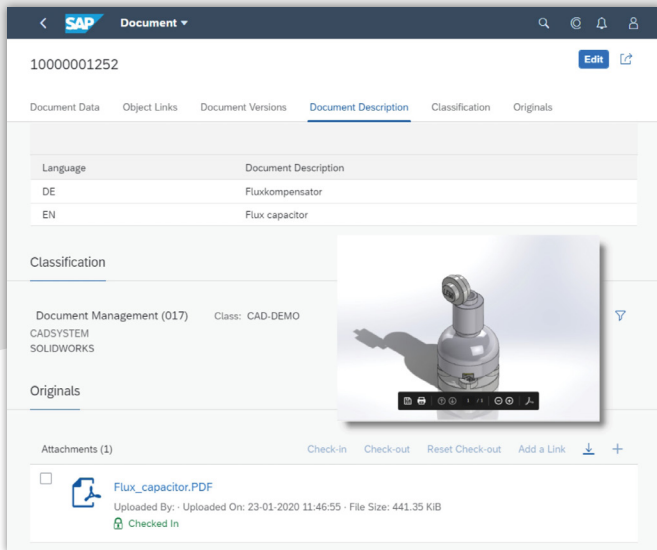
SAP Document

10000001252

Edit

Document Data Object Links Document Versions Document Description Classification Originals

| Language | Document Description |
|---|---|
| DE | Fluxkompensator |
| EN | Flux capacitor |

Classification

Document Management (017) Class: CAD-DEMO
CADSYSTEM
SOLIDWORKS

1 / 1

Originals

Attachments (1) Check-in Check-out Reset Check-out Add a Link

Flux_capacitor.PDF
Uploaded By: · Uploaded On: 23-01-2020 11:46:55 · File Size: 441.35 KiB
Checked In